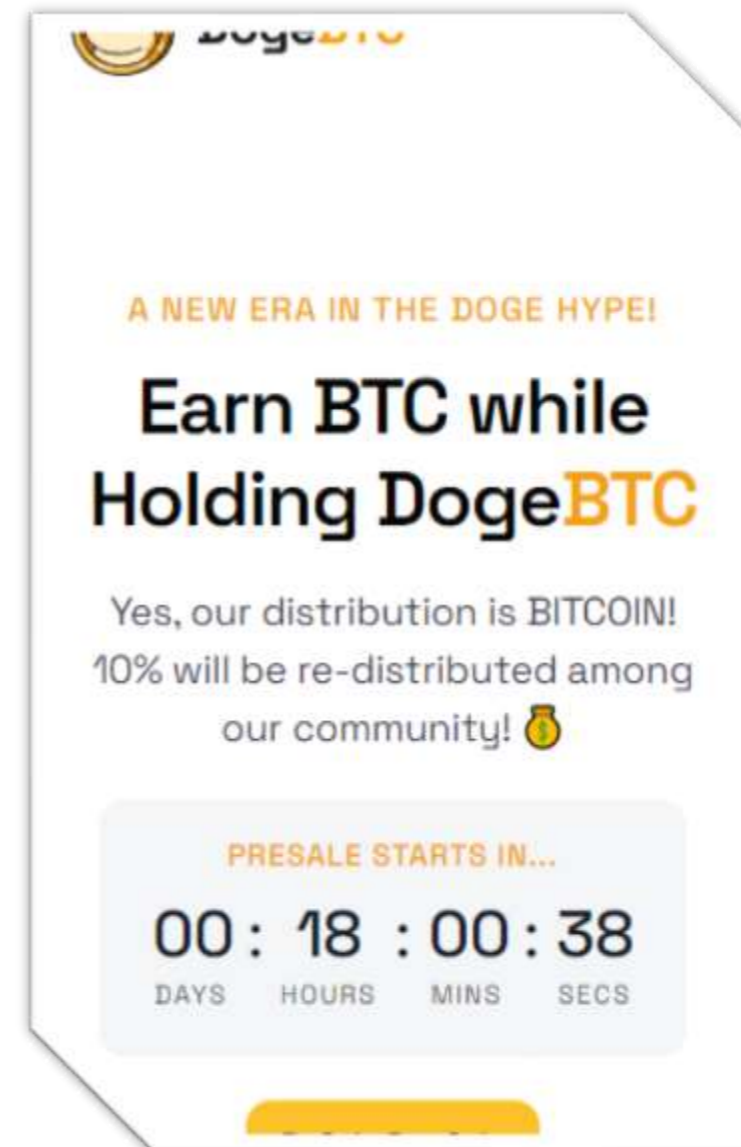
DogeBTC

A NEW ERA IN THE DOGE HYPE!

Earn BTC while Holding DogeBTC

Yes, our distribution is BITCOIN! 10% will be re-distributed among our community! 💰

PRESALE STARTS IN...

00 : 18 : 00 : 38
DAYS HOURS MINS SECS

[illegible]